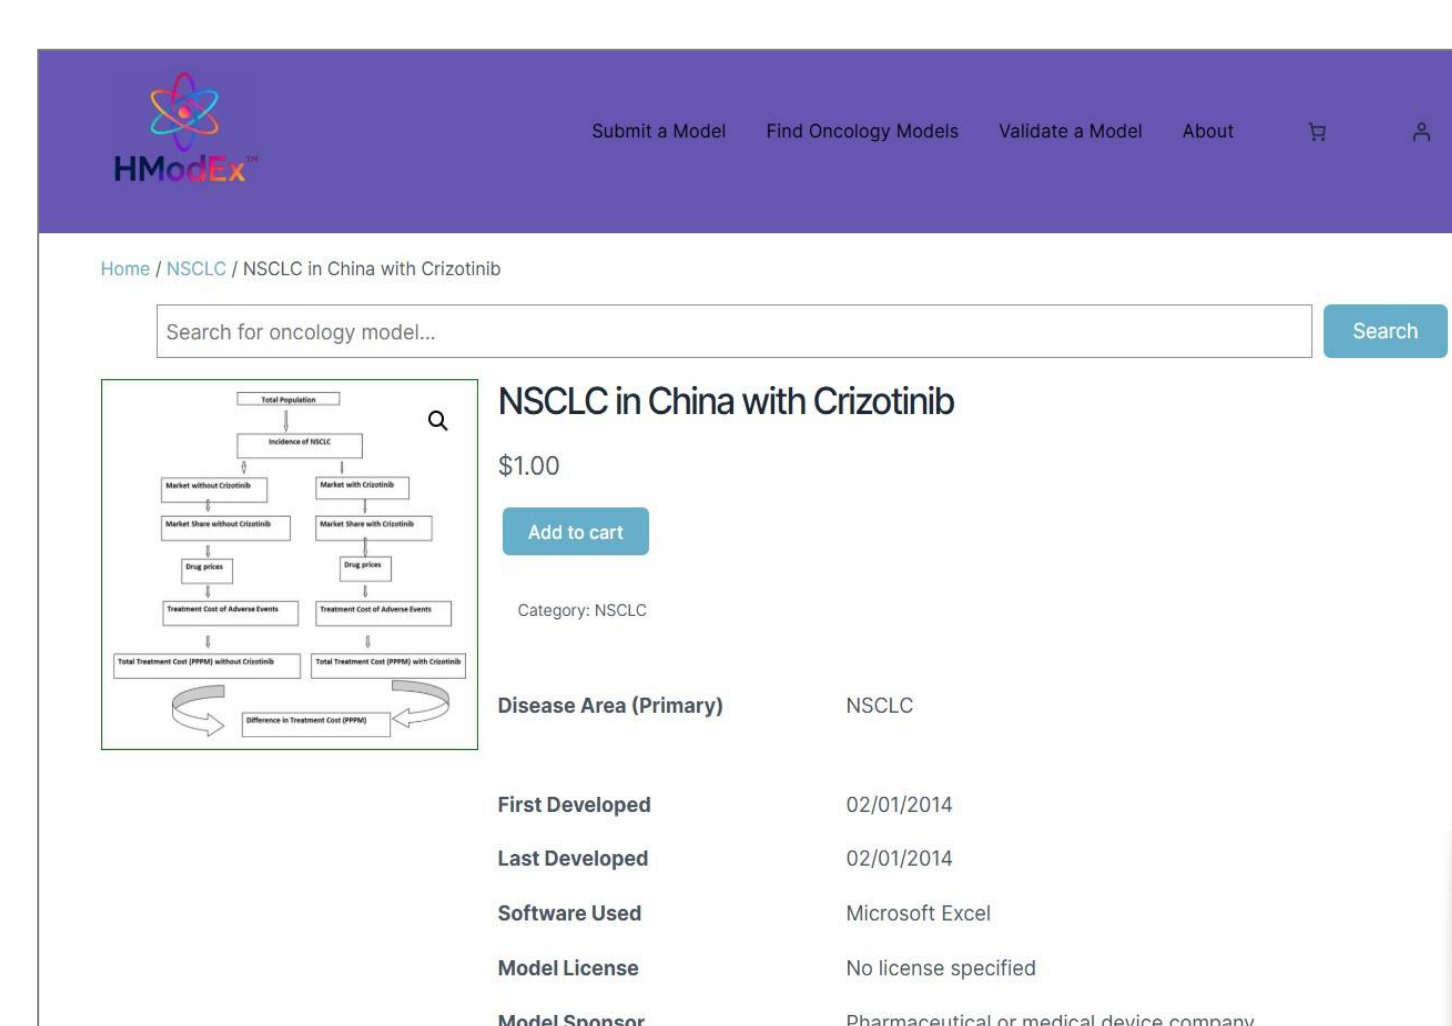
HModEx™

Submit a Model Find Oncology Models Validate a Model About

Home / NSCLC / NSCLC in China with Crizotinib

Search for oncology model...

Search

Total Population

Incidence of NSCLC

Market without Crizotinib

Market with Crizotinib

Market Share without Crizotinib

Market Share with Crizotinib

Drug prices

Drug prices

Treatment Cost of Adverse Events

Treatment Cost of Adverse Events

Total Treatment Cost (PPPM) without Crizotinib

Total Treatment Cost (PPPM) with Crizotinib

Difference in Treatment Cost (PPPM)

NSCLC in China with Crizotinib

$1.00

Add to cart

Category: NSCLC

| | |
|---|---|
| Disease Area (Primary) | NSCLC |
| First Developed | 02/01/2014 |
| Last Developed | 02/01/2014 |
| Software Used | Microsoft Excel |
| Model License | No license specified |
| Model Sponsor | Pharmaceutical or medical device company |